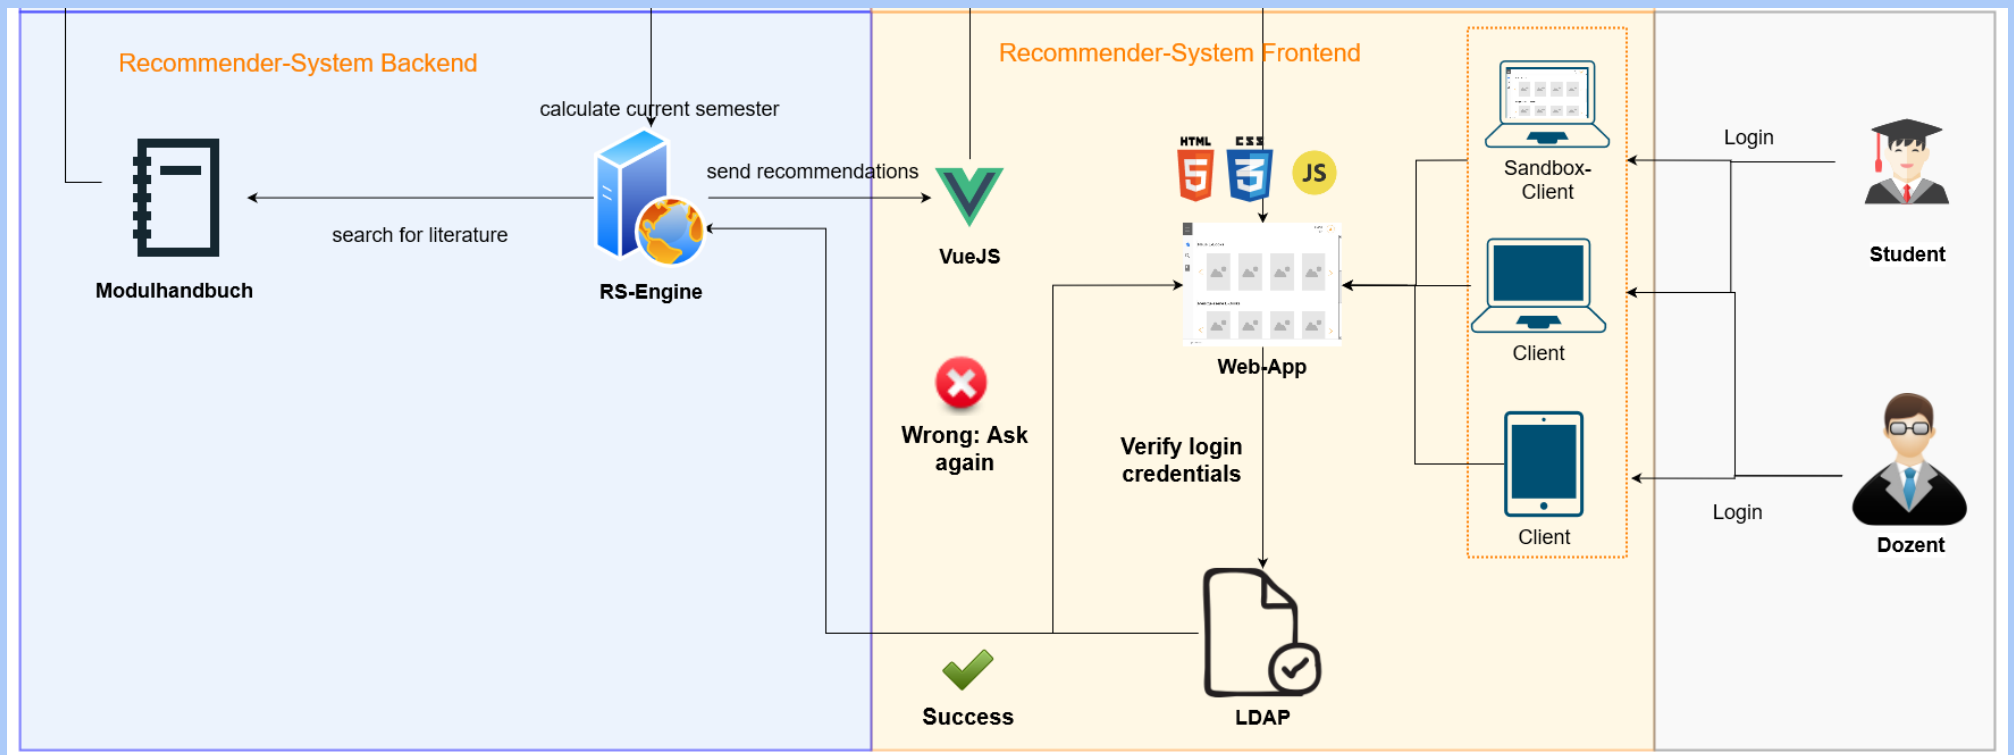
Recommender-System Backend

calculate current semester

send recommendations

search for literature

Modulhandbuch

RS-Engine

Recommender-System Frontend

HTML CSS JS

VueJS

Web-App

Wrong: Ask again

Verify login credentials

Success

LDAP

Sandbox-Client

Client

Client

Login

Login

Student

Dozent